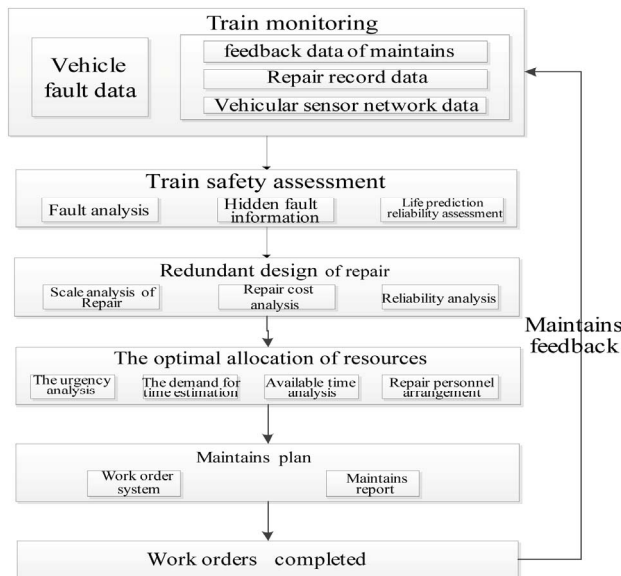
Train monitoring

Vehicle fault data

feedback data of maintains

Repair record data

Vehicular sensor network data

Train safety assessment

Fault analysis

Hidden fault information

Life prediction reliability assessment

Redundant design of repair

Scale analysis of Repair

Repair cost analysis

Reliability analysis

The optimal allocation of resources

The urgency analysis

The demand for time estimation

Available time analysis

Repair personnel arrangement

Maintains plan

Work order system

Maintains report

Work orders completed

Maintains feedback